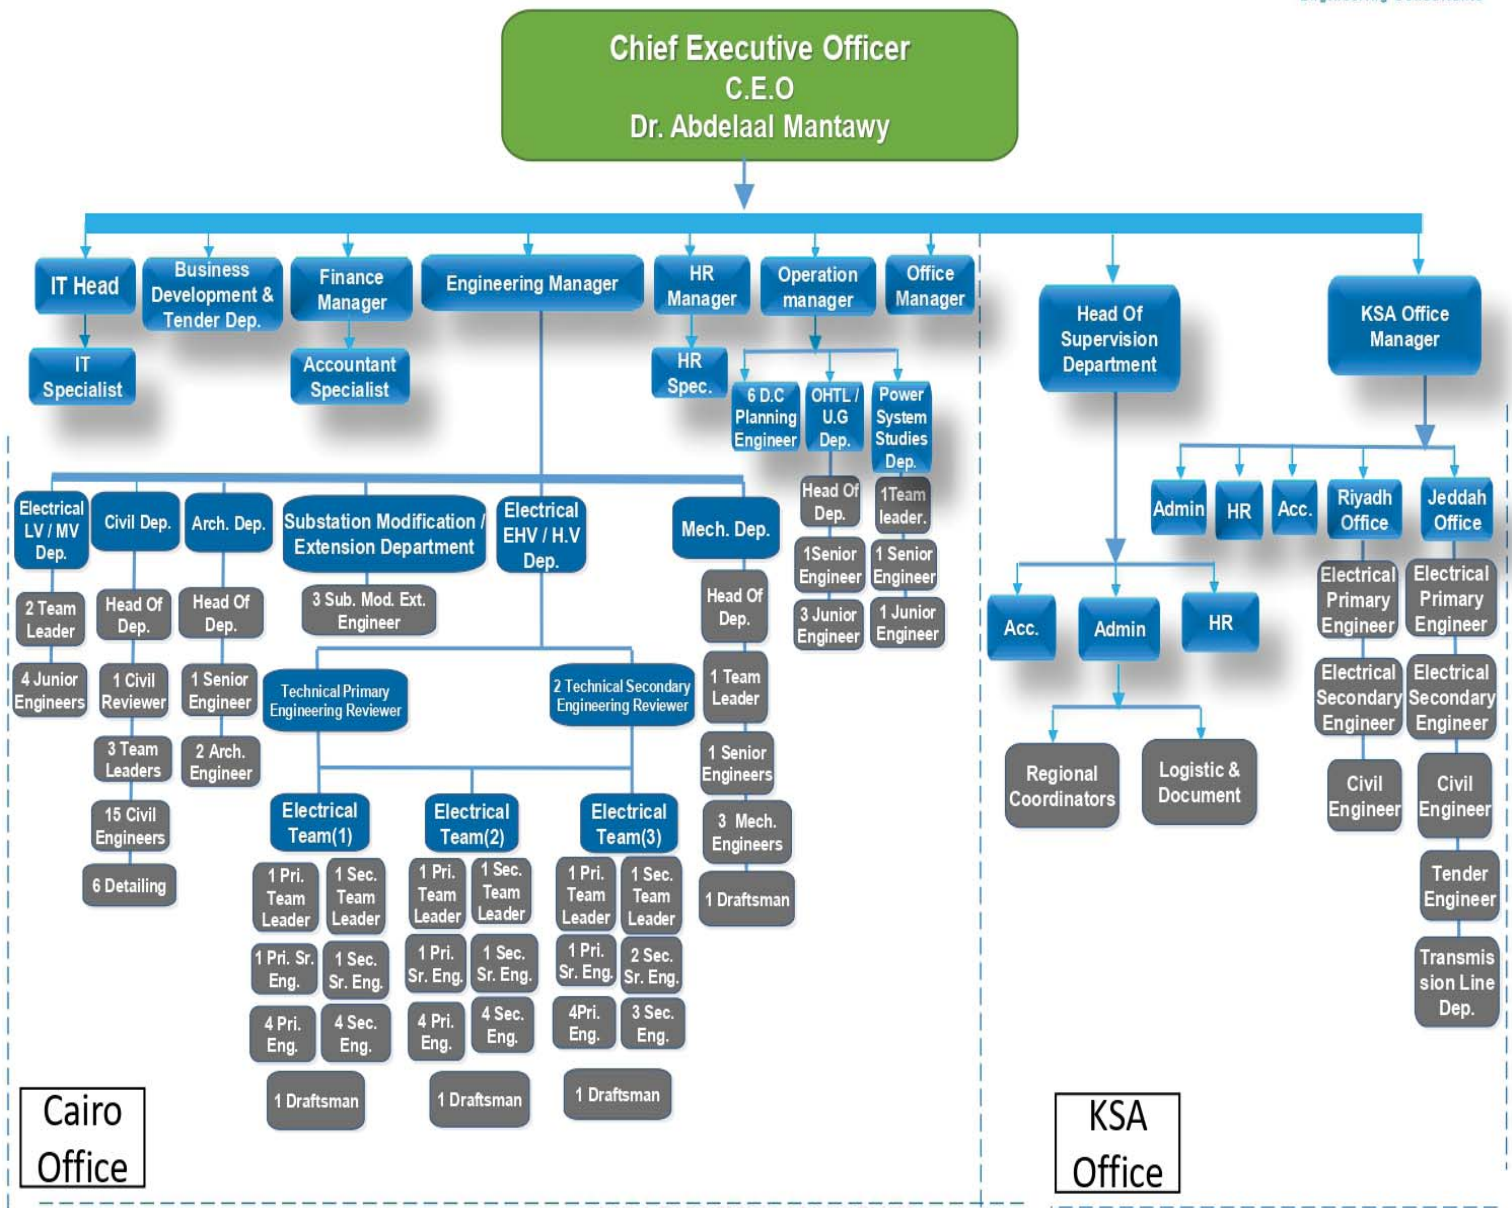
Chief Executive Officer
C.E.O
Dr. Abdelaal Mantawy

IT Head
IT Specialist

Business Development & Tender Dep.

Finance Manager
Accountant Specialist

Engineering Manager

HR Manager
HR Spec.

Operation manager
6 D.C Planning Engineer
OHTL / U.G Dep.
Head Of Dep.
1Senior Engineer
3 Junior Engineer
Power System Studies Dep.
1Team leader.
1 Senior Engineer
1 Junior Engineer

Office Manager

Electrical LV / MV Dep.
2 Team Leader
4 Junior Engineers

Civil Dep.
Head Of Dep.
1 Civil Reviewer
3 Team Leaders
15 Civil Engineers
6 Detailing

Arch. Dep.
Head Of Dep.
1 Senior Engineer
2 Arch. Engineer

Substation Modification / Extension Department
3 Sub. Mod. Ext. Engineer

Electrical EHV / H.V Dep.
Technical Primary Engineering Reviewer
2 Technical Secondary Engineering Reviewer

Electrical Team(1)
1 Pri. Team Leader
1 Sec. Team Leader
1 Pri. Sr. Eng.
1 Sec. Sr. Eng.
4 Pri. Eng.
4 Sec. Eng.
1 Draftsman

Electrical Team(2)
1 Pri. Team Leader
1 Sec. Team Leader
1 Pri. Sr. Eng.
1 Sec. Sr. Eng.
4 Pri. Eng.
4 Sec. Eng.
1 Draftsman

Electrical Team(3)
1 Pri. Team Leader
1 Sec. Team Leader
1 Pri. Sr. Eng.
2 Sec. Sr. Eng.
4Pri. Eng.
3 Sec. Eng.
1 Draftsman

Mech. Dep.
Head Of Dep.
1 Team Leader
1 Senior Engineers
3 Mech. Engineers
1 Draftsman

Cairo Office

Head Of Supervision Department
Acc.
Admin
HR
Regional Coordinators
Logistic & Document

KSA Office Manager
Admin
HR
Acc.
Riyadh Office
Electrical Primary Engineer
Electrical Secondary Engineer
Civil Engineer
Jeddah Office
Electrical Primary Engineer
Electrical Secondary Engineer
Civil Engineer
Tender Engineer
Transmis sion Line Dep.

KSA Office